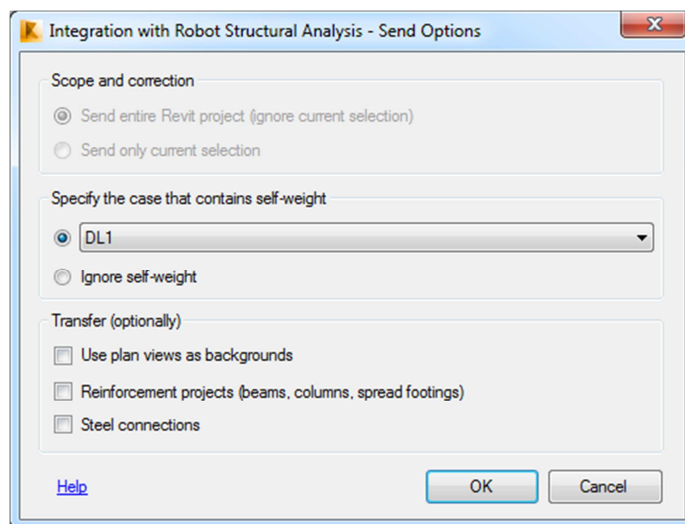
Integration with Robot Structural Analysis - Send Options

Scope and correction

Send entire Revit project (ignore current selection)

Send only current selection

Specify the case that contains self-weight

DL1

Ignore self-weight

Transfer (optionally)

Use plan views as backgrounds

Reinforcement projects (beams, columns, spread footings)

Steel connections

Help

OK

Cancel